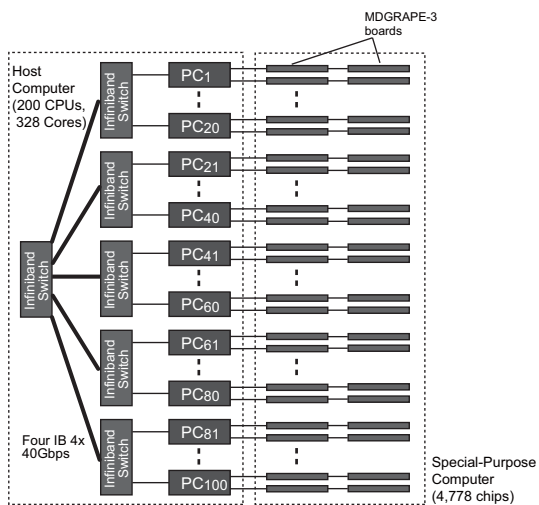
MDGRAPE-3 boards

Host Computer (200 CPUs, 328 Cores)

Infiniband Switch

PC1

PC20

Infiniband Switch

PC21

PC40

Infiniband Switch

Infiniband Switch

PC41

PC60

Infiniband Switch

PC61

PC80

Four IB 4x 40Gbps

Infiniband Switch

PC81

PC100

Special-Purpose Computer (4,778 chips)